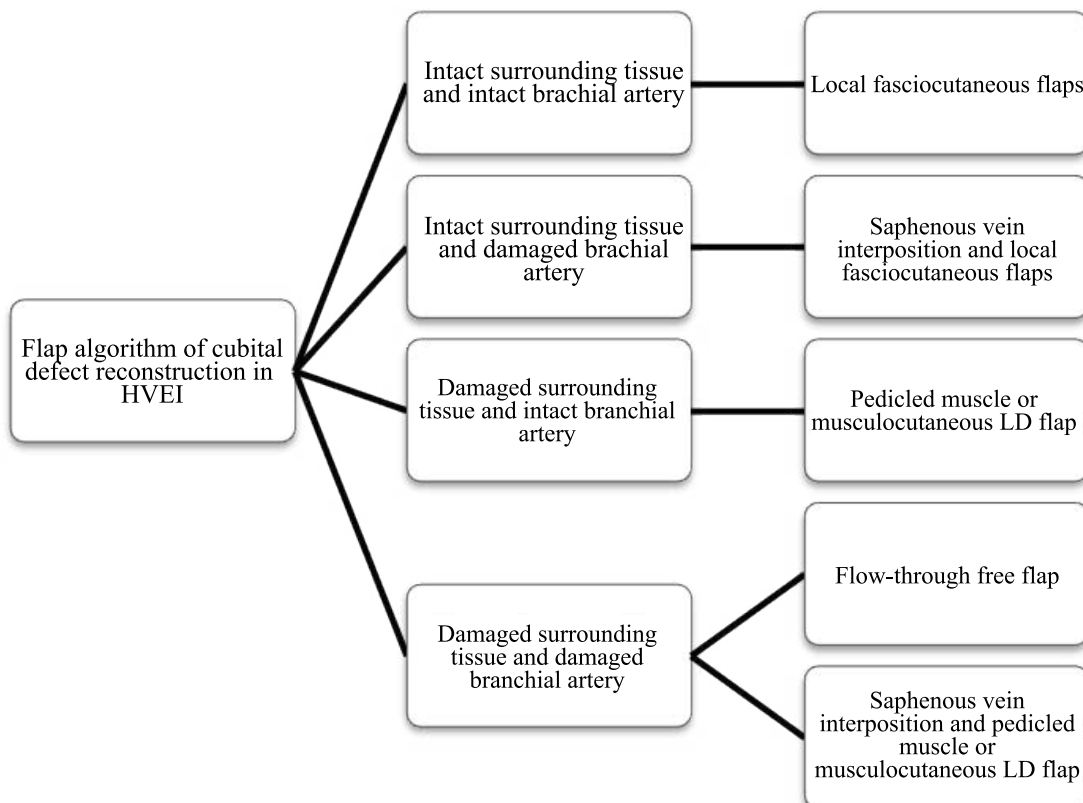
Flap algorithm of cubital defect reconstruction in HVEI

Intact surrounding tissue and intact brachial artery

Local fasciocutaneous flaps

Intact surrounding tissue and damaged brachial artery

Saphenous vein interposition and local fasciocutaneous flaps

Damaged surrounding tissue and intact branchial artery

Pedicled muscle or musculocutaneous LD flap

Damaged surrounding tissue and damaged branchial artery

Flow-through free flap

Saphenous vein interposition and pedicled muscle or musculocutaneous LD flap